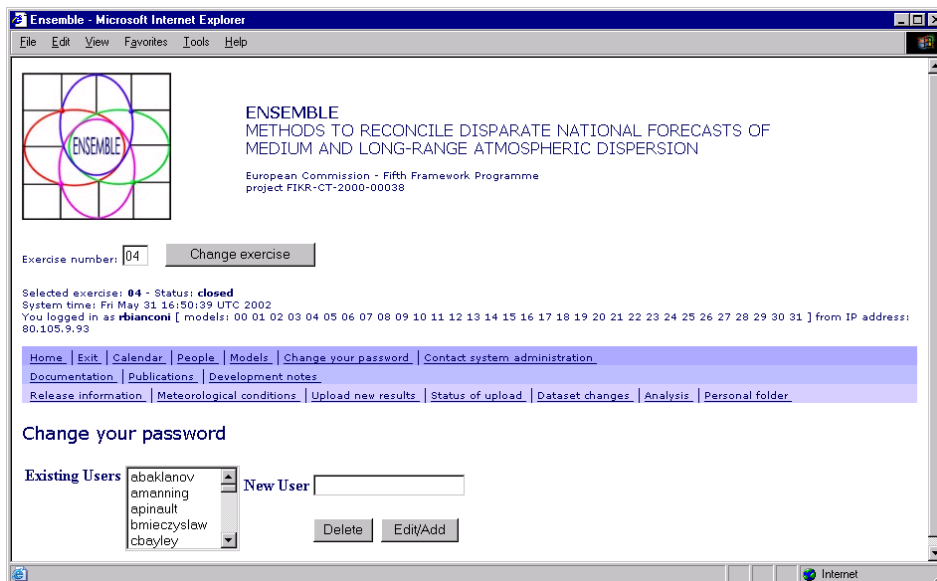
Ensemble - Microsoft Internet Explorer

File Edit View Favorites Tools Help

ENSEMBLE

ENSEMBLE
METHODS TO RECONCILE DISPARATE NATIONAL FORECASTS OF MEDIUM AND LONG-RANGE ATMOSPHERIC DISPERSION

European Commission - Fifth Framework Programme
project FIKR-CT-2000-00038

Exercise number: 04 Change exercise

Selected exercise: 04 - Status: closed
System time: Fri May 31 16:50:39 UTC 2002
You logged in as rbianconi [ models: 00 01 02 03 04 05 06 07 08 09 10 11 12 13 14 15 16 17 18 19 20 21 22 23 24 25 26 27 28 29 30 31 ] from IP address: 80.105.9.93

Home | Exit | Calendar | People | Models | Change your password | Contact system administration
Documentation | Publications | Development notes
Release information | Meteorological conditions | Upload new results | Status of upload | Dataset changes | Analysis | Personal folder

Change your password

Existing Users abaklanov amanning apinault bmieczyslaw cbayley New User

Delete Edit/Add

Internet